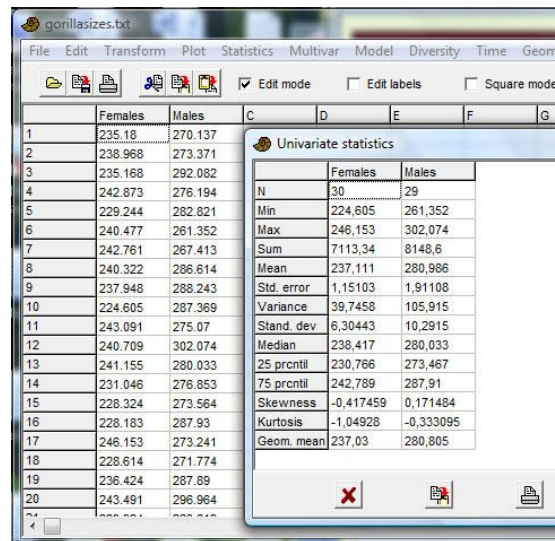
gorillasizes.txt

File Edit Transform Plot Statistics Multivar Model Diversity Time Geom

Edit mode | Edit labels | Square mode

| | Females | Males | C | D | E | F | G |
|---|---|---|---|---|---|---|---|
| 1 | 235.18 | 270.137 | | | | | |
| 2 | 238.968 | 273.371 | | | | | |
| 3 | 235.168 | 292.082 | | | | | |
| 4 | 242.873 | 276.194 | | | | | |
| 5 | 229.244 | 282.821 | | | | | |
| 6 | 240.477 | 261.352 | | | | | |
| 7 | 242.761 | 267.413 | | | | | |
| 8 | 240.322 | 286.614 | | | | | |
| 9 | 237.948 | 288.243 | | | | | |
| 10 | 224.605 | 287.369 | | | | | |
| 11 | 243.091 | 275.07 | | | | | |
| 12 | 240.709 | 302.074 | | | | | |
| 13 | 241.155 | 280.033 | | | | | |
| 14 | 231.046 | 276.853 | | | | | |
| 15 | 228.324 | 273.564 | | | | | |
| 16 | 228.183 | 287.93 | | | | | |
| 17 | 246.153 | 273.241 | | | | | |
| 18 | 228.614 | 271.774 | | | | | |
| 19 | 236.424 | 287.89 | | | | | |
| 20 | 243.491 | 296.964 | | | | | |

Univariate statistics

| | Females | Males |
|---|---|---|
| N | 30 | 29 |
| Min | 224,605 | 261,352 |
| Max | 246,153 | 302,074 |
| Sum | 7113,34 | 8148,6 |
| Mean | 237,111 | 280,986 |
| Std. error | 1,15103 | 1,91108 |
| Variance | 39,7458 | 105,915 |
| Stand. dev | 6,30443 | 10,2915 |
| Median | 238,417 | 280,033 |
| 25 prcntil | 230,766 | 273,467 |
| 75 prcntil | 242,789 | 287,91 |
| Skewness | -0,417459 | 0,171484 |
| Kurtosis | -1,04928 | -0,333095 |
| Geom. mean | 237,03 | 280,805 |